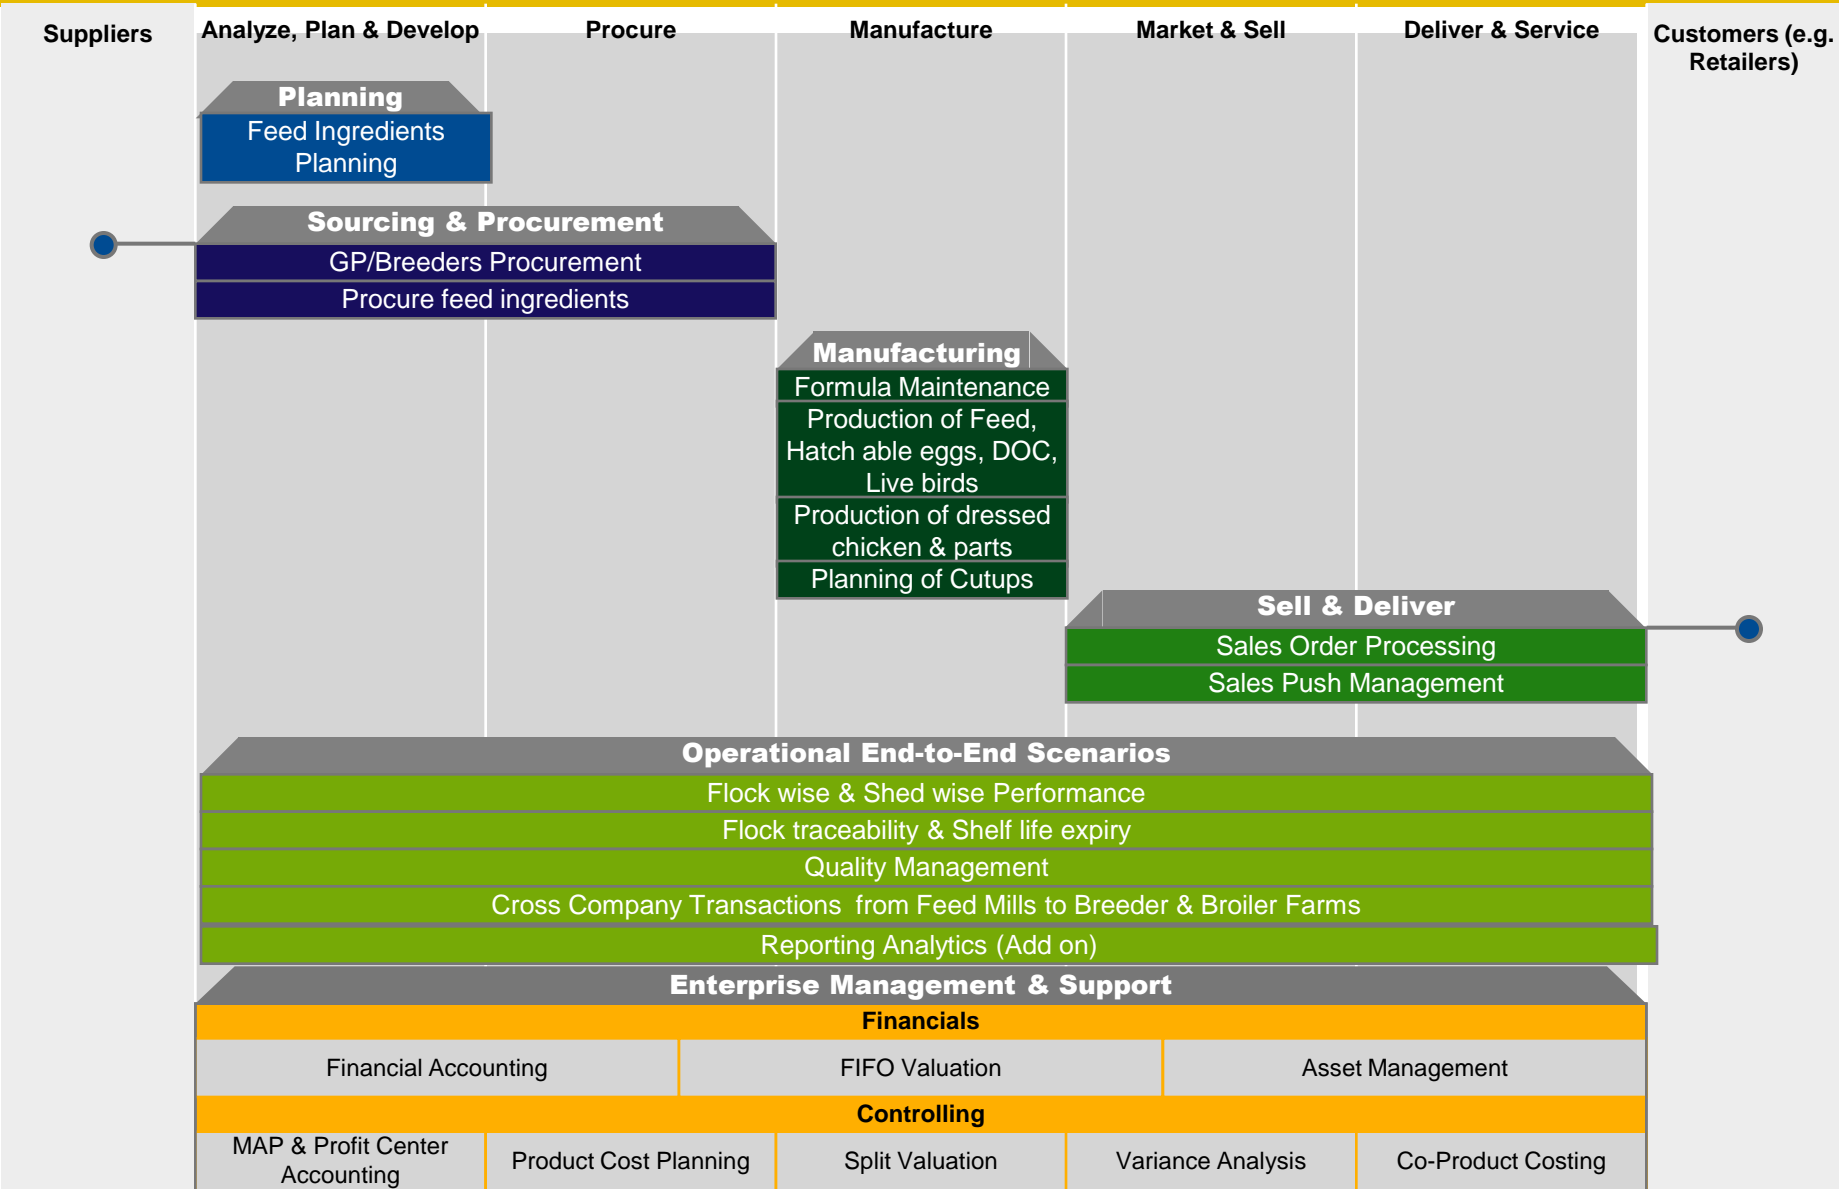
Suppliers

Analyze, Plan & Develop

Procure

Manufacture

Market & Sell

Deliver & Service

Customers (e.g. Retailers)

Planning

Feed Ingredients Planning

Sourcing & Procurement

GP/Breeders Procurement

Procure feed ingredients

Manufacturing

Formula Maintenance

Production of Feed, Hatch able eggs, DOC, Live birds

Production of dressed chicken & parts

Planning of Cutups

Sell & Deliver

Sales Order Processing

Sales Push Management

Operational End-to-End Scenarios

Flock wise & Shed wise Performance

Flock traceability & Shelf life expiry

Quality Management

Cross Company Transactions from Feed Mills to Breeder & Broiler Farms

Reporting Analytics (Add on)

Enterprise Management & Support

Financials

| Financial Accounting | FIFO Valuation | Asset Management |
|---|---|---|

Controlling

| MAP & Profit Center Accounting | Product Cost Planning | Split Valuation | Variance Analysis | Co-Product Costing |
|---|---|---|---|---|